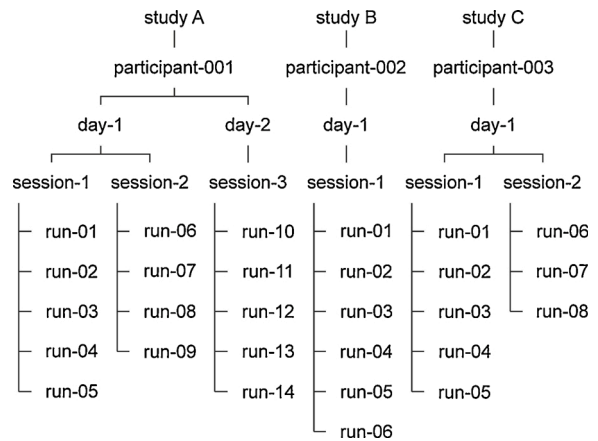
study A

participant-001

day-1

session-1
run-01
run-02
run-03
run-04
run-05

session-2
run-06
run-07
run-08
run-09

day-2

session-3
run-10
run-11
run-12
run-13
run-14

study B

participant-002

day-1

session-1
run-01
run-02
run-03
run-04
run-05
run-06

study C

participant-003

day-1

session-1
run-01
run-02
run-03
run-04
run-05

session-2
run-06
run-07
run-08